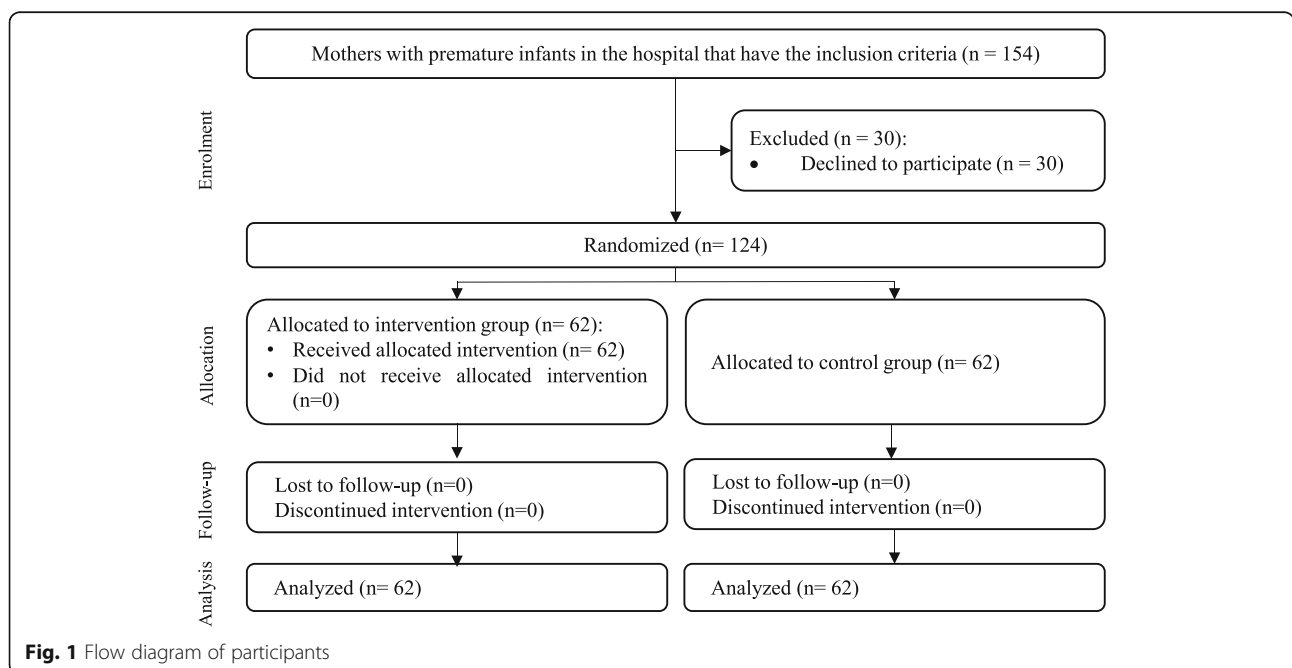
Mothers with premature infants in the hospital that have the inclusion criteria (n = 154)

Enrolment

Excluded (n = 30):
• Declined to participate (n = 30)

Randomized (n= 124)

Allocation

Allocated to intervention group (n= 62):
• Received allocated intervention (n= 62)
• Did not receive allocated intervention (n=0)

Allocated to control group (n= 62)

Follow-up

Lost to follow-up (n=0)
Discontinued intervention (n=0)

Lost to follow-up (n=0)
Discontinued intervention (n=0)

Analysis

Analyzed (n= 62)

Analyzed (n= 62)

**Fig. 1** Flow diagram of participants